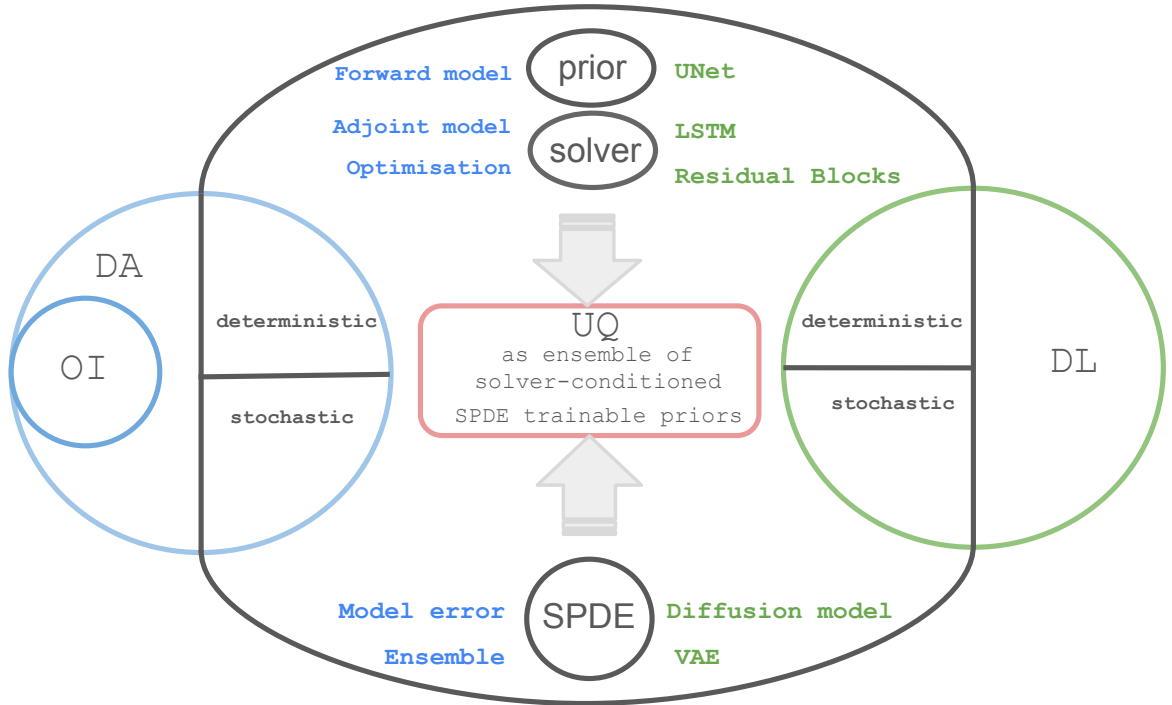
Forward model
prior
UNet

Adjoint model
Optimisation
solver
LSTM
Residual Blocks

DA
OI
deterministic
stochastic

UQ
as ensemble of
solver-conditioned
SPDE trainable priors

deterministic
stochastic
DL

Model error
Ensemble
SPDE
Diffusion model
VAE